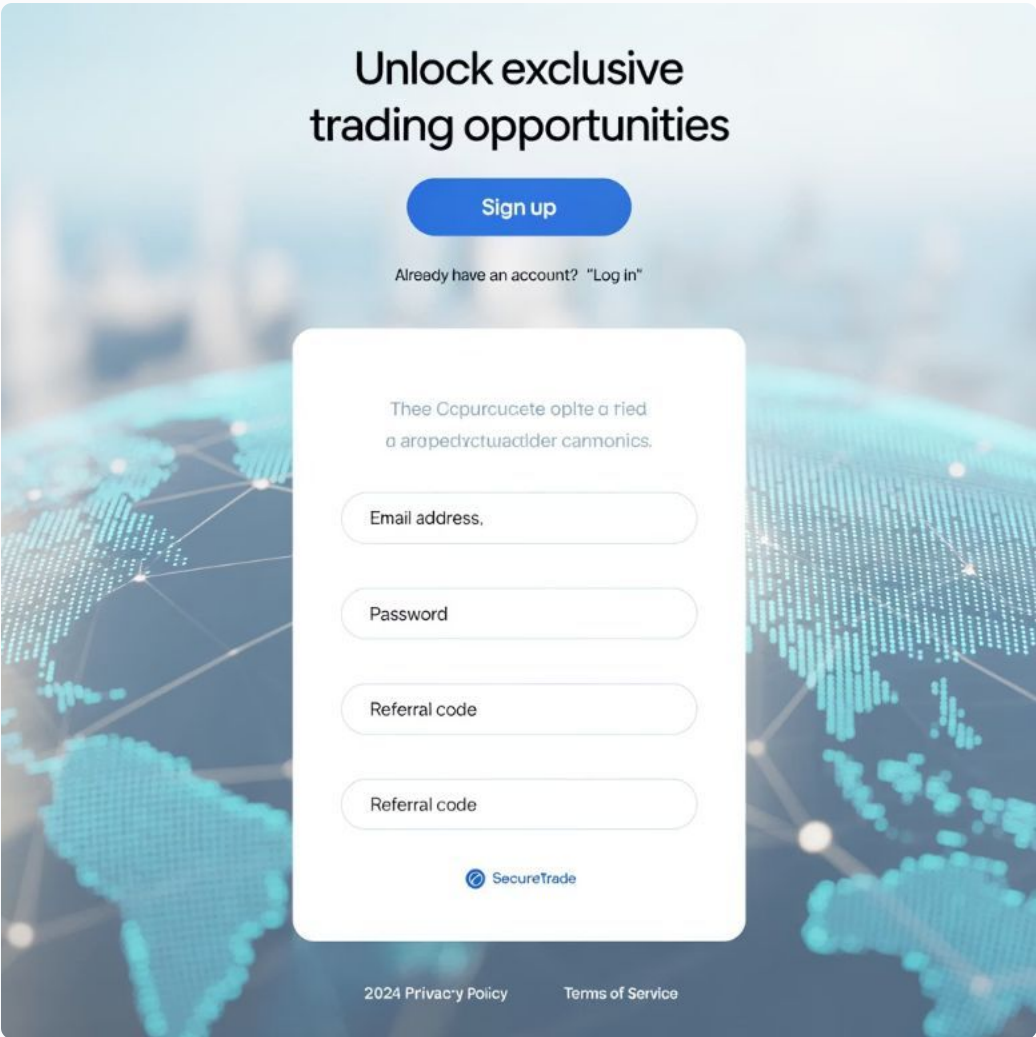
Unlock exclusive trading opportunities

Sign up

Already have an account? "Log in"

Thee Ccpurcucete oplte a tied a arapedyctuacider carnonics.

Email address,

Password

Referral code

Referral code

SecureTrade

2024 Privacy Policy

Terms of Service